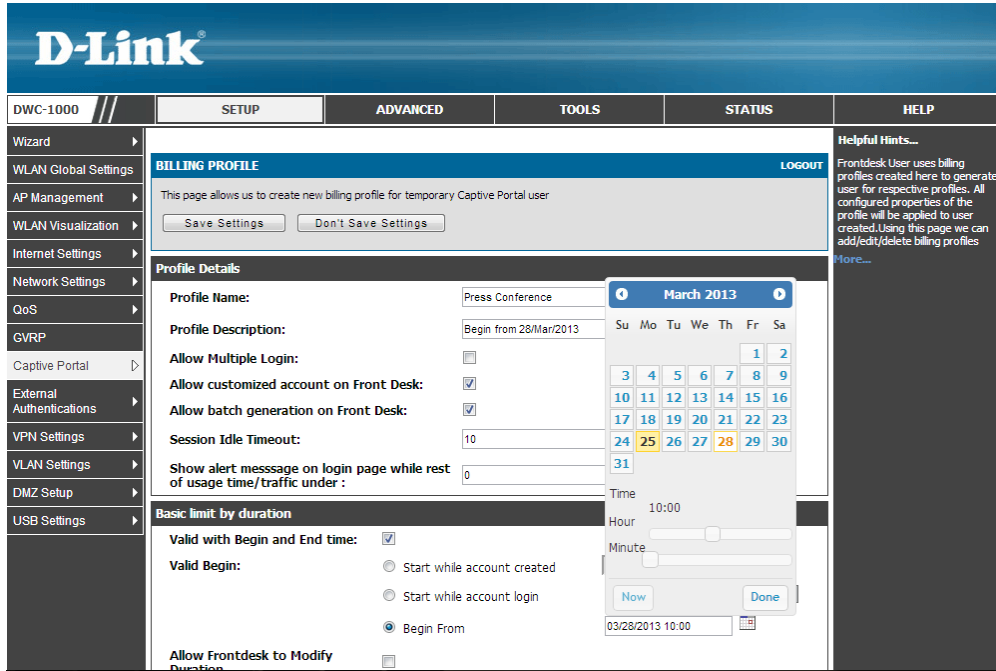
D-Link®

DWC-1000

SETUP | ADVANCED | TOOLS | STATUS | HELP

Wizard
WLAN Global Settings
AP Management
WLAN Visualization
Internet Settings
Network Settings
QoS
GVRP
Captive Portal
External Authentications
VPN Settings
VLAN Settings
DMZ Setup
USB Settings

BILLING PROFILE
LOGOUT

This page allows us to create new billing profile for temporary Captive Portal user

Save Settings
Don't Save Settings

Profile Details

Profile Name: Press Conference
Profile Description: Begin from 28/Mar/2013
Allow Multiple Login:
Allow customized account on Front Desk:
Allow batch generation on Front Desk:
Session Idle Timeout: 10
Show alert messsage on login page while rest of usage time/traffic under : 0

Basic limit by duration

Valid with Begin and End time:
Valid Begin:
Start while account created
Start while account login
Begin From 03/28/2013 10:00

Allow Frontdesk to Modify Duration

March 2013

| Su | Mo | Tu | We | Th | Fr | Sa |
|---|---|---|---|---|---|---|
| | | | | | 1 | 2 |
| 3 | 4 | 5 | 6 | 7 | 8 | 9 |
| 10 | 11 | 12 | 13 | 14 | 15 | 16 |
| 17 | 18 | 19 | 20 | 21 | 22 | 23 |
| 24 | 25 | 26 | 27 | 28 | 29 | 30 |
| 31 | | | | | | |

Time 10:00
Hour
Minute
Now
Done

Helpful Hints...
Frontdesk User uses billing profiles created here to generate user for respective profiles. All configured properties of the profile will be applied to user created.Using this page we can add/edit/delete billing profiles
More...